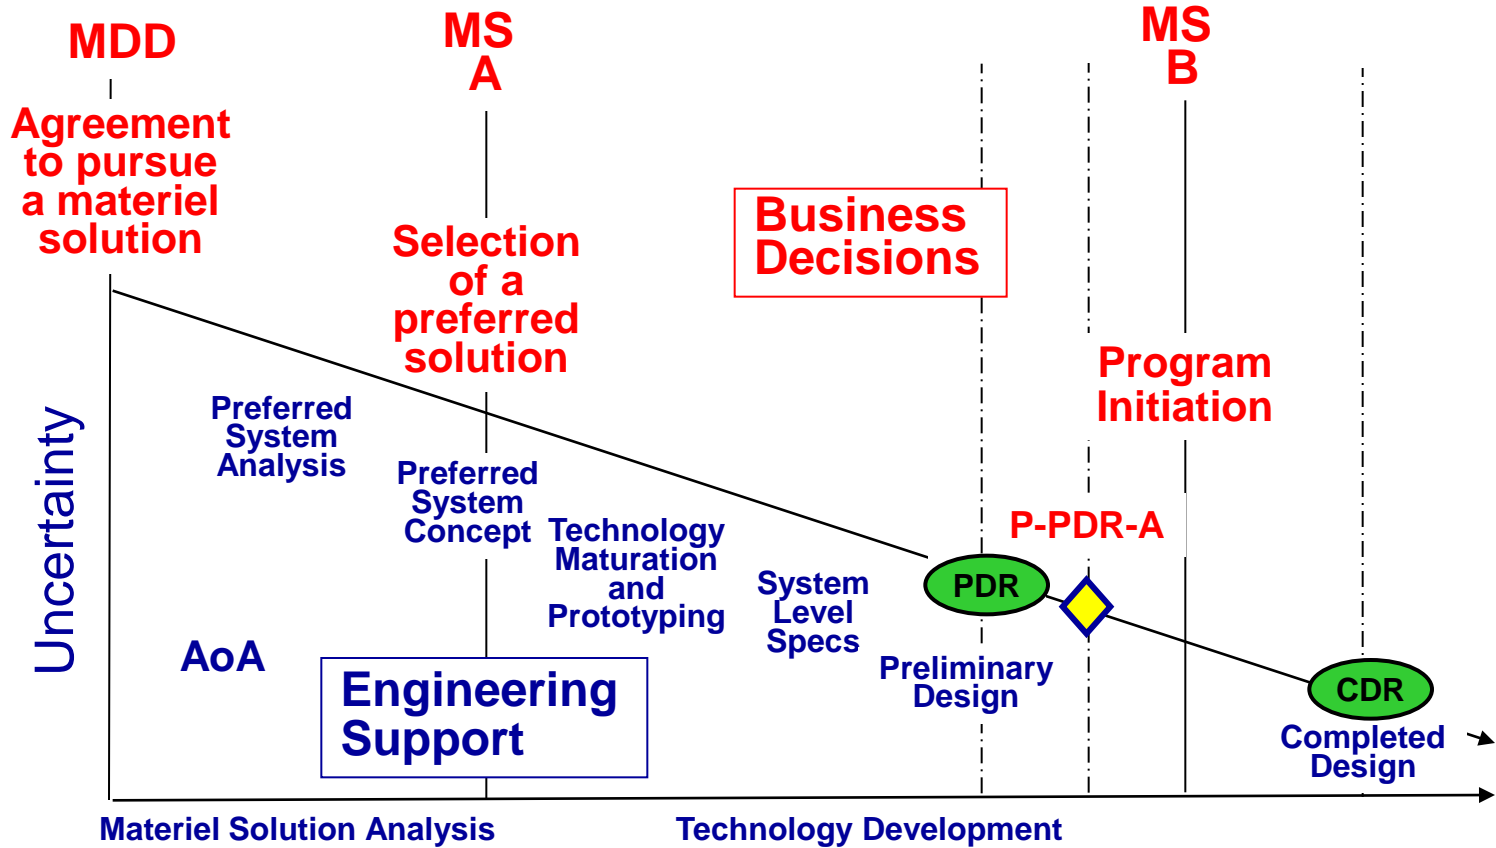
MDD

Agreement to pursue a materiel solution

MS A

Selection of a preferred solution

Business Decisions

MS B

Program Initiation

Uncertainty

Preferred System Analysis

Preferred System Concept

Technology Maturation and Prototyping

System Level Specs

P-PDR-A

PDR

Preliminary Design

CDR

Completed Design

AoA

Engineering Support

Materiel Solution Analysis

Technology Development